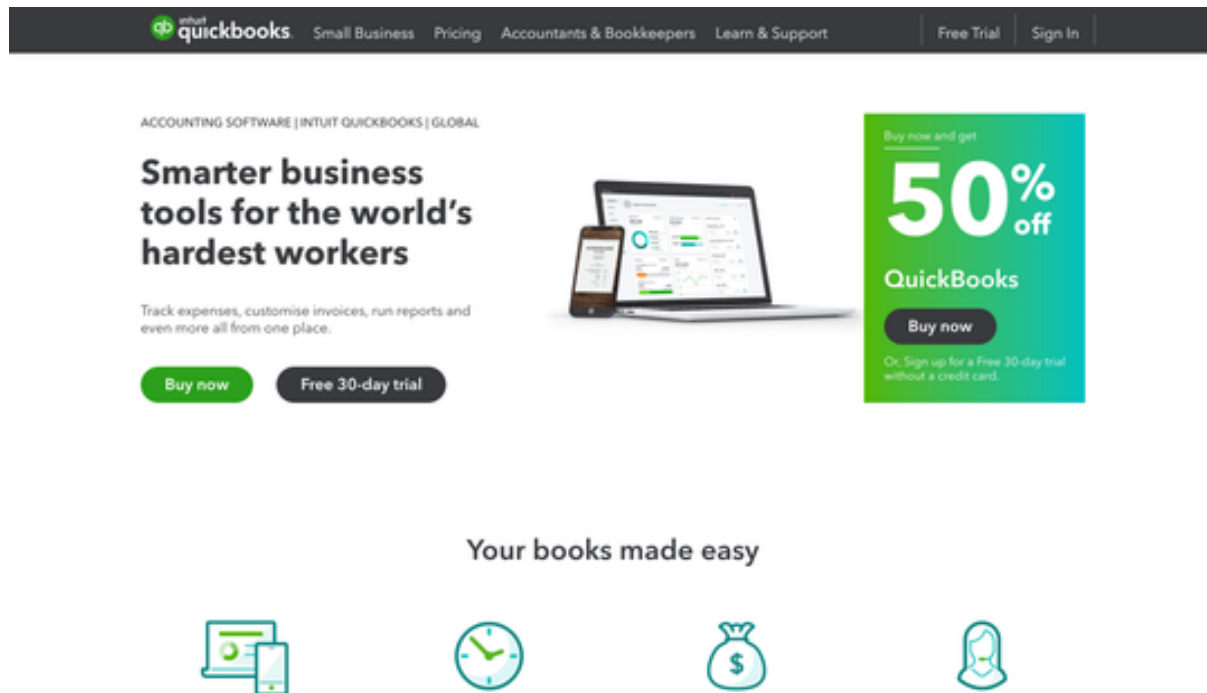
intuit quickbooks. Small Business Pricing Accountants & Bookkeepers Learn & Support Free Trial Sign In

ACCOUNTING SOFTWARE | INTUIT QUICKBOOKS | GLOBAL

Smarter business tools for the world's hardest workers

Track expenses, customise invoices, run reports and even more all from one place.

Buy now Free 30-day trial

Buy now and get

50% off

QuickBooks

Buy now

Or, Sign up for a Free 30-day trial without a credit card.

Your books made easy

$